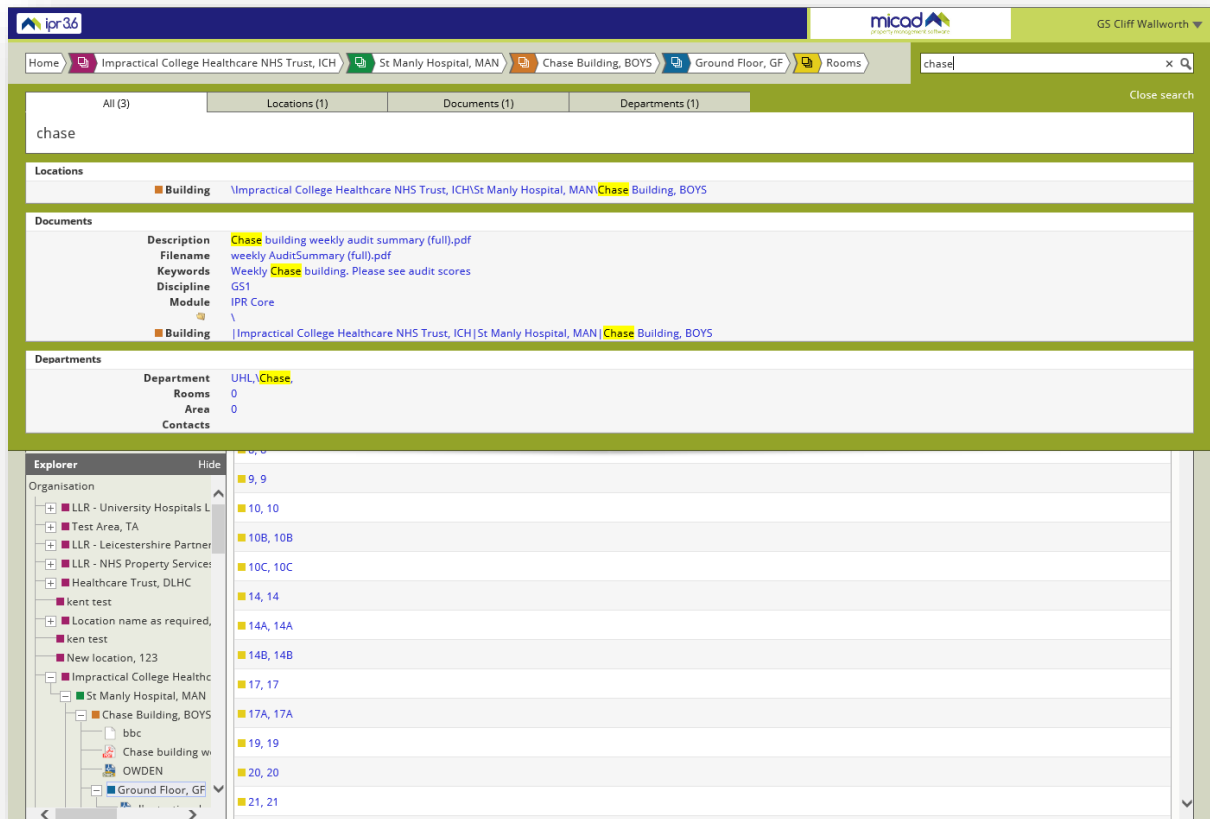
ipr 3.6

micad property management software

GS Cliff Wallworth

Home | Impractical College Healthcare NHS Trust, ICH | St Manly Hospital, MAN | Chase Building, BOYS | Ground Floor, GF | Rooms

chase

All (3) | Locations (1) | Documents (1) | Departments (1)

Close search

chase

Locations

Building \Impractical College Healthcare NHS Trust, ICH\St Manly Hospital, MAN\Chase Building, BOYS

Documents

Description Chase building weekly audit summary (full).pdf
Filename weekly AuditSummary (full).pdf
Keywords Weekly Chase building. Please see audit scores
Discipline GS1
Module IPR Core
\
Building |Impractical College Healthcare NHS Trust, ICH|St Manly Hospital, MAN|Chase Building, BOYS

Departments

Department UHL,\Chase,
Rooms 0
Area 0
Contacts

Explorer Hide

Organisation
LLR - University Hospitals L
Test Area, TA
LLR - Leicestershire Partner
LLR - NHS Property Services
Healthcare Trust, DLHC
kent test
Location name as required,
ken test
New location, 123
Impractical College Healthc
St Manly Hospital, MAN
Chase Building, BOYS
bbc
Chase building w
OWDEN
Ground Floor, GF

9, 9
10, 10
10B, 10B
10C, 10C
14, 14
14A, 14A
14B, 14B
17, 17
17A, 17A
19, 19
20, 20
21, 21